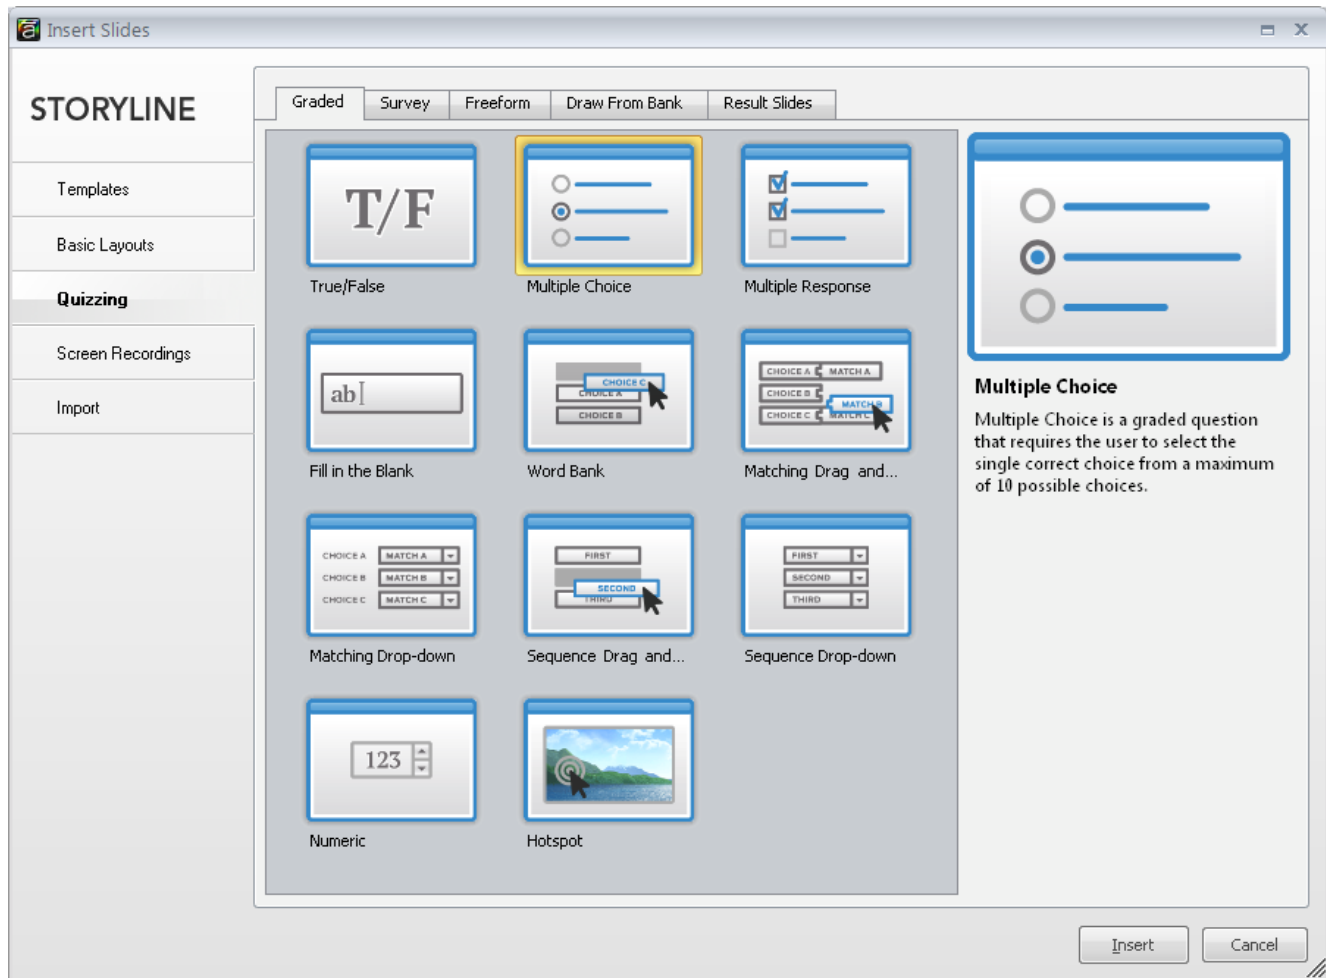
Insert Slides

STORYLINE

Templates

Basic Layouts

Quizzing

Screen Recordings

Import

Graded | Survey | Freeform | Draw From Bank | Result Slides

T/F

True/False

Multiple Choice

Multiple Response

ab

Fill in the Blank

CHOICE C
CHOICE A
CHOICE B

Word Bank

CHOICE A
MATCH A
CHOICE B
MATCH B
CHOICE C
MATCH C

Matching Drag and...

CHOICE A
MATCH A
CHOICE B
MATCH B
CHOICE C
MATCH C

Matching Drop-down

FIRST
SECOND
THIRD

Sequence Drag and...

FIRST
SECOND
THIRD

Sequence Drop-down

123

Numeric

Hotspot

Multiple Choice

Multiple Choice is a graded question that requires the user to select the single correct choice from a maximum of 10 possible choices.

Insert

Cancel